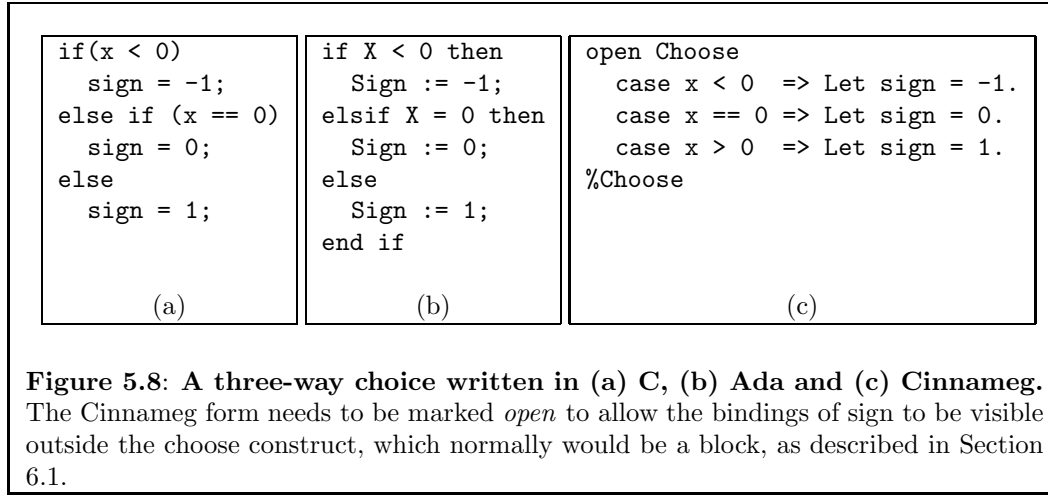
```
if(x < 0)
  sign = -1;
else if (x == 0)
  sign = 0;
else
  sign = 1;
```
(a)

```
if X < 0 then
  Sign := -1;
elsif X = 0 then
  Sign := 0;
else
  Sign := 1;
end if
```
(b)

```
open Choose
  case x < 0  => Let sign = -1.
  case x == 0 => Let sign = 0.
  case x > 0  => Let sign = 1.
%Choose
```
(c)

**Figure 5.8: A three-way choice written in (a) C, (b) Ada and (c) Cinnameg.** The Cinnameg form needs to be marked *open* to allow the bindings of sign to be visible outside the choose construct, which normally would be a block, as described in Section 6.1.